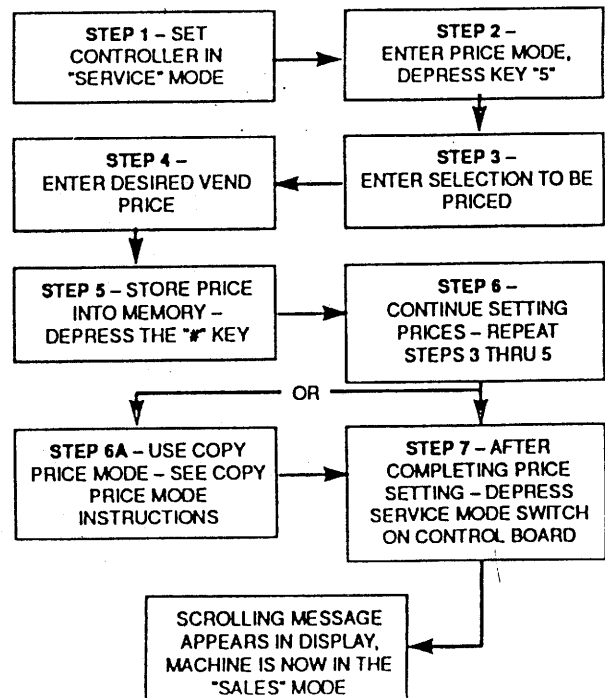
STEP 1 – SET CONTROLLER IN "SERVICE" MODE

STEP 2 – ENTER PRICE MODE, DEPRESS KEY "5"

STEP 3 – ENTER SELECTION TO BE PRICED

STEP 4 – ENTER DESIRED VEND PRICE

STEP 5 – STORE PRICE INTO MEMORY – DEPRESS THE "#" KEY

STEP 6 – CONTINUE SETTING PRICES – REPEAT STEPS 3 THRU 5

OR

STEP 6A – USE COPY PRICE MODE – SEE COPY PRICE MODE INSTRUCTIONS

STEP 7 – AFTER COMPLETING PRICE SETTING – DEPRESS SERVICE MODE SWITCH ON CONTROL BOARD

SCROLLING MESSAGE APPEARS IN DISPLAY, MACHINE IS NOW IN THE "SALES" MODE